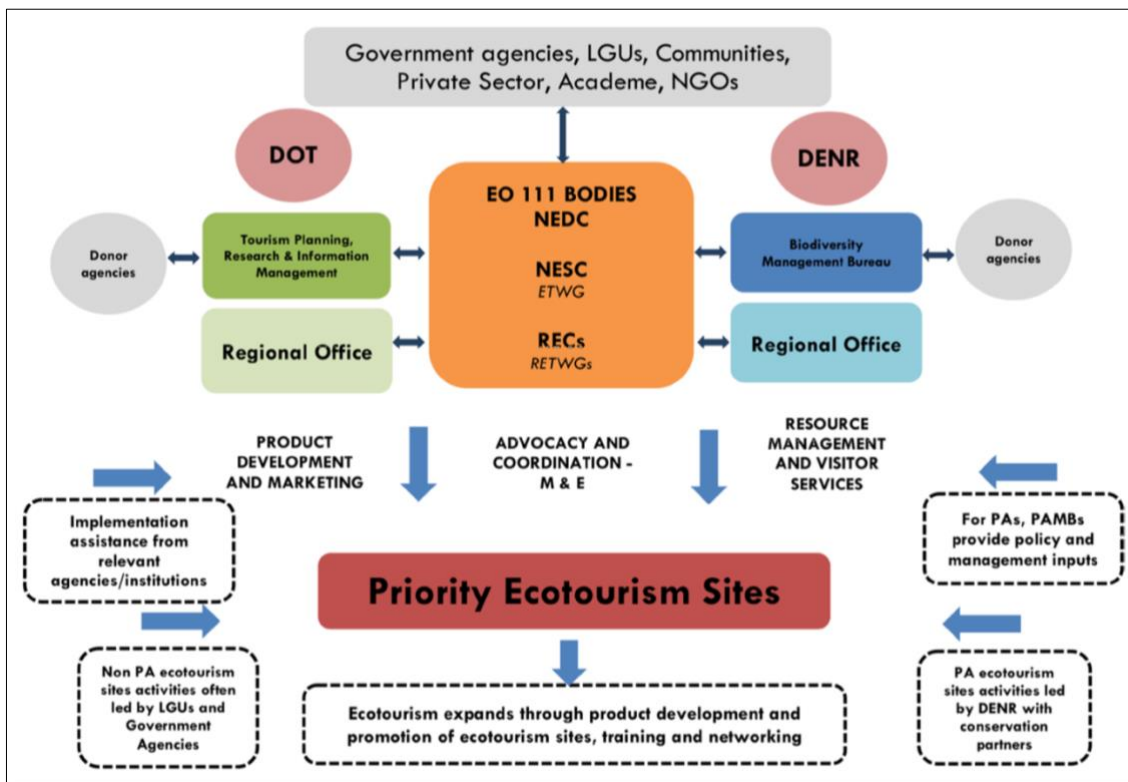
Government agencies, LGUs, Communities, Private Sector, Academe, NGOs

DOT

DENR

Donor agencies

Tourism Planning, Research & Information Management

EO 111 BODIES
NEDC

NESC
ETWG

RECs
RETWGs

Biodiversity Management Bureau

Donor agencies

Regional Office

Regional Office

PRODUCT DEVELOPMENT AND MARKETING

ADVOCACY AND COORDINATION - M & E

RESOURCE MANAGEMENT AND VISITOR SERVICES

Implementation assistance from relevant agencies/institutions

For PAs, PAMBs provide policy and management inputs

Priority Ecotourism Sites

Non PA ecotourism sites activities often led by LGUs and Government Agencies

Ecotourism expands through product development and promotion of ecotourism sites, training and networking

PA ecotourism sites activities led by DENR with conservation partners